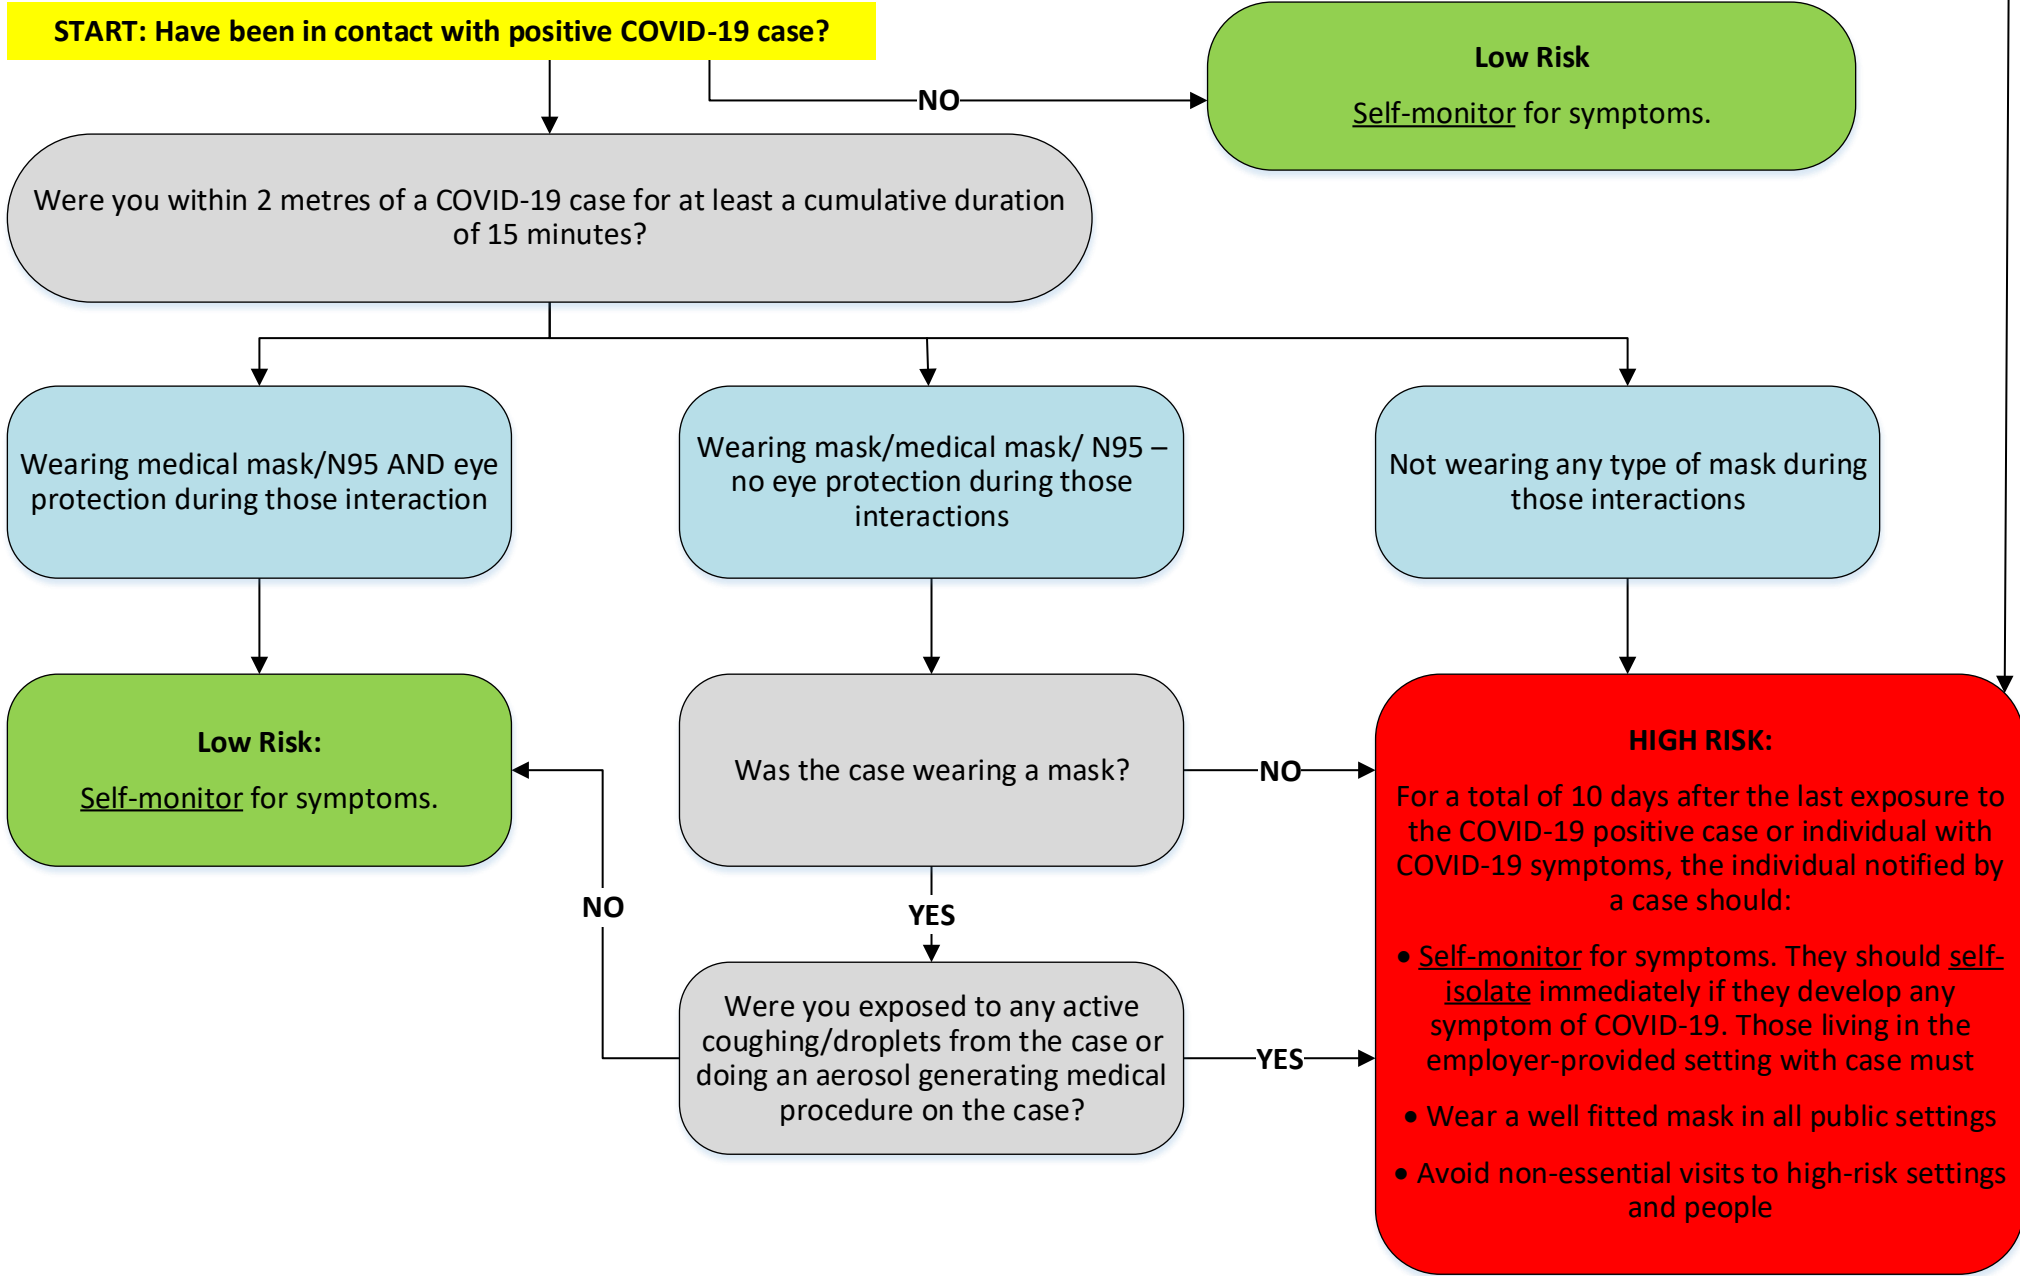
START: Have been in contact with positive COVID-19 case?

NO

Low Risk

Self-monitor for symptoms.

Were you within 2 metres of a COVID-19 case for at least a cumulative duration of 15 minutes?

Wearing medical mask/N95 AND eye protection during those interaction

Wearing mask/medical mask/ N95 – no eye protection during those interactions

Not wearing any type of mask during those interactions

Low Risk:

Self-monitor for symptoms.

Was the case wearing a mask?

NO

HIGH RISK:

For a total of 10 days after the last exposure to the COVID-19 positive case or individual with COVID-19 symptoms, the individual notified by a case should:

• Self-monitor for symptoms. They should self-isolate immediately if they develop any symptom of COVID-19. Those living in the employer-provided setting with case must

• Wear a well fitted mask in all public settings

• Avoid non-essential visits to high-risk settings and people

NO

YES

Were you exposed to any active coughing/droplets from the case or doing an aerosol generating medical procedure on the case?

YES